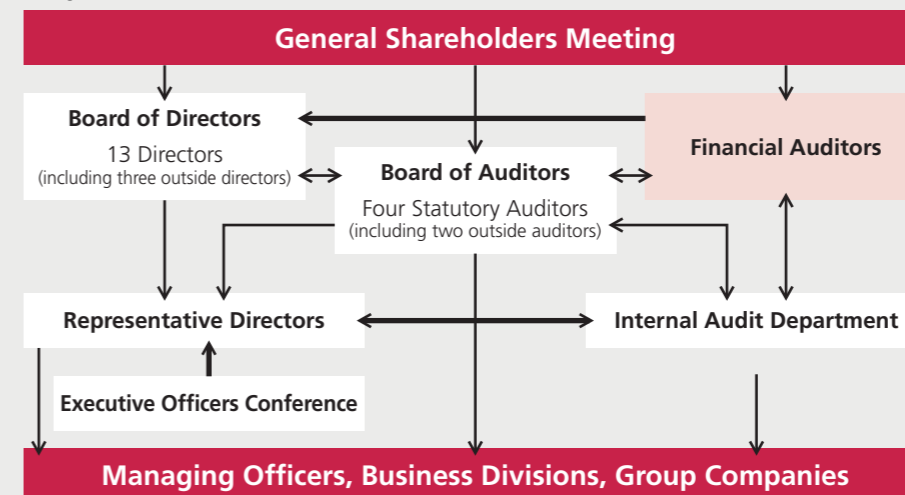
General Shareholders Meeting

Board of Directors
13 Directors
(including three outside directors)

Board of Auditors
Four Statutory Auditors
(including two outside auditors)

Financial Auditors

Representative Directors

Internal Audit Department

Executive Officers Conference

Managing Officers, Business Divisions, Group Companies